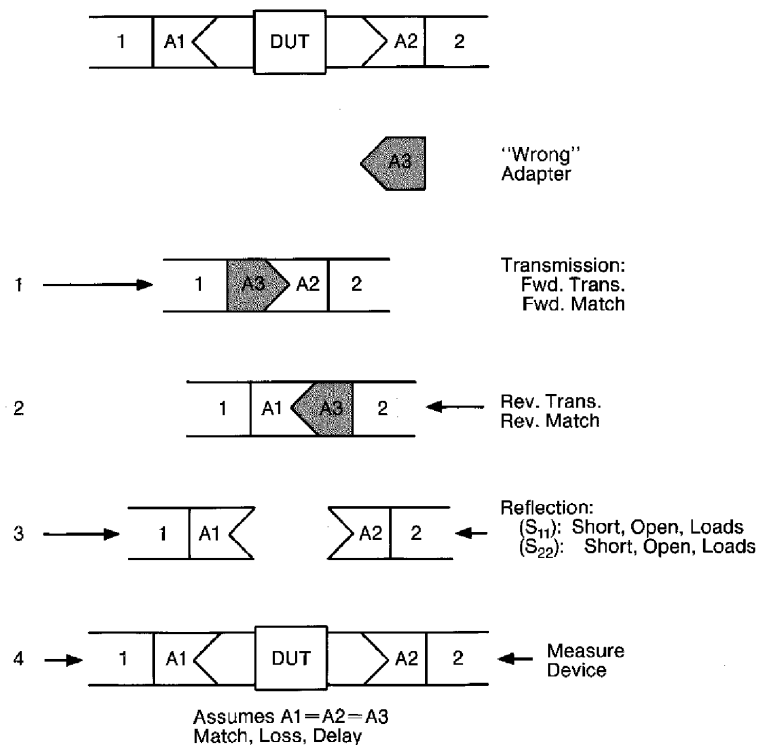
1 A1 DUT A2 2

A3 "Wrong" Adapter

1 1 A3 A2 2

Transmission:
Fwd. Trans.
Fwd. Match

2 1 A1 A3 2

Rev. Trans.
Rev. Match

3 1 A1 A2 2

Reflection:
($S_{11}$): Short, Open, Loads
($S_{22}$): Short, Open, Loads

4 1 A1 DUT A2 2

Measure Device

Assumes A1 = A2 = A3
Match, Loss, Delay